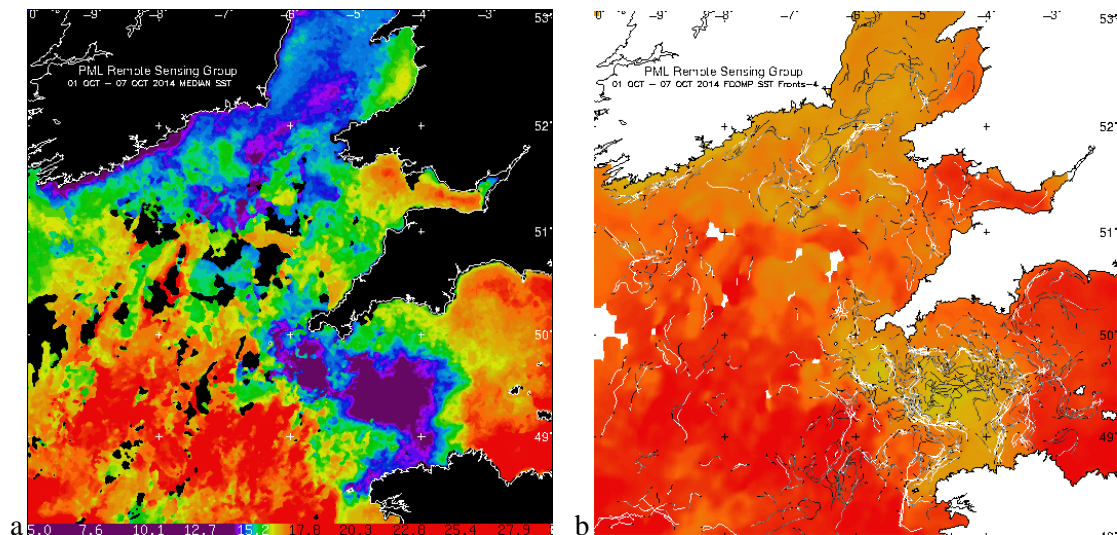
-9° -8° -7° -6° -5° -4° -3° 53°

PML Remote Sensing Group
01 OCT – 07 OCT 2014 MEDIAN SST

52° 51° 50° 49°

a 5.0 7.6 10.1 12.7 15.2 17.8 20.3 22.8 25.4 27.9

-9° -8° -7° -6° -5° -4° -3° 53°

PML Remote Sensing Group
01 OCT – 07 OCT 2014 FDOMP SST Fronts-4

52° 51° 50° 49°

b